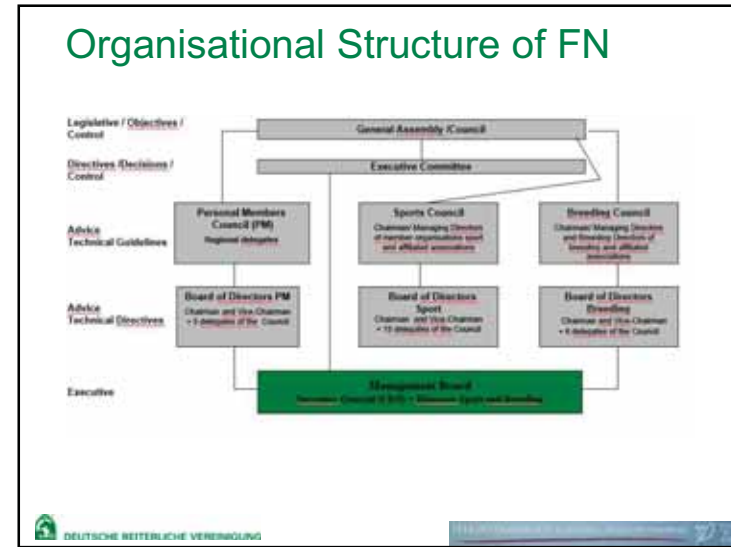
Organisational Structure of FN

Legislative / Objectives / Control

Directives /Decisions / Control

Advice Technical Guidelines

Advice Technical Directives

Executive

General Assembly /Council

Executive Committee

Personal Members Council (PM)

Regional delegates

Sports Council

Chairman/ Managing Directors of regional organisations sport and affiliated associations

Breeding Council

Chairman/ Managing Directors and Breeding Directors of breeding and affiliated associations

Board of Directors PM

Chairman and Vice-Chairman + 5 delegates of the Council

Board of Directors Sport

Chairman and Vice-Chairman + 10 delegates of the Council

Board of Directors Breeding

Chairman and Vice-Chairman + 6 delegates of the Council

Management Board

Secretary General & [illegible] + Directors Sports and Breeding

DEUTSCHE REITERLICHE VEREINIGUNG

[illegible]